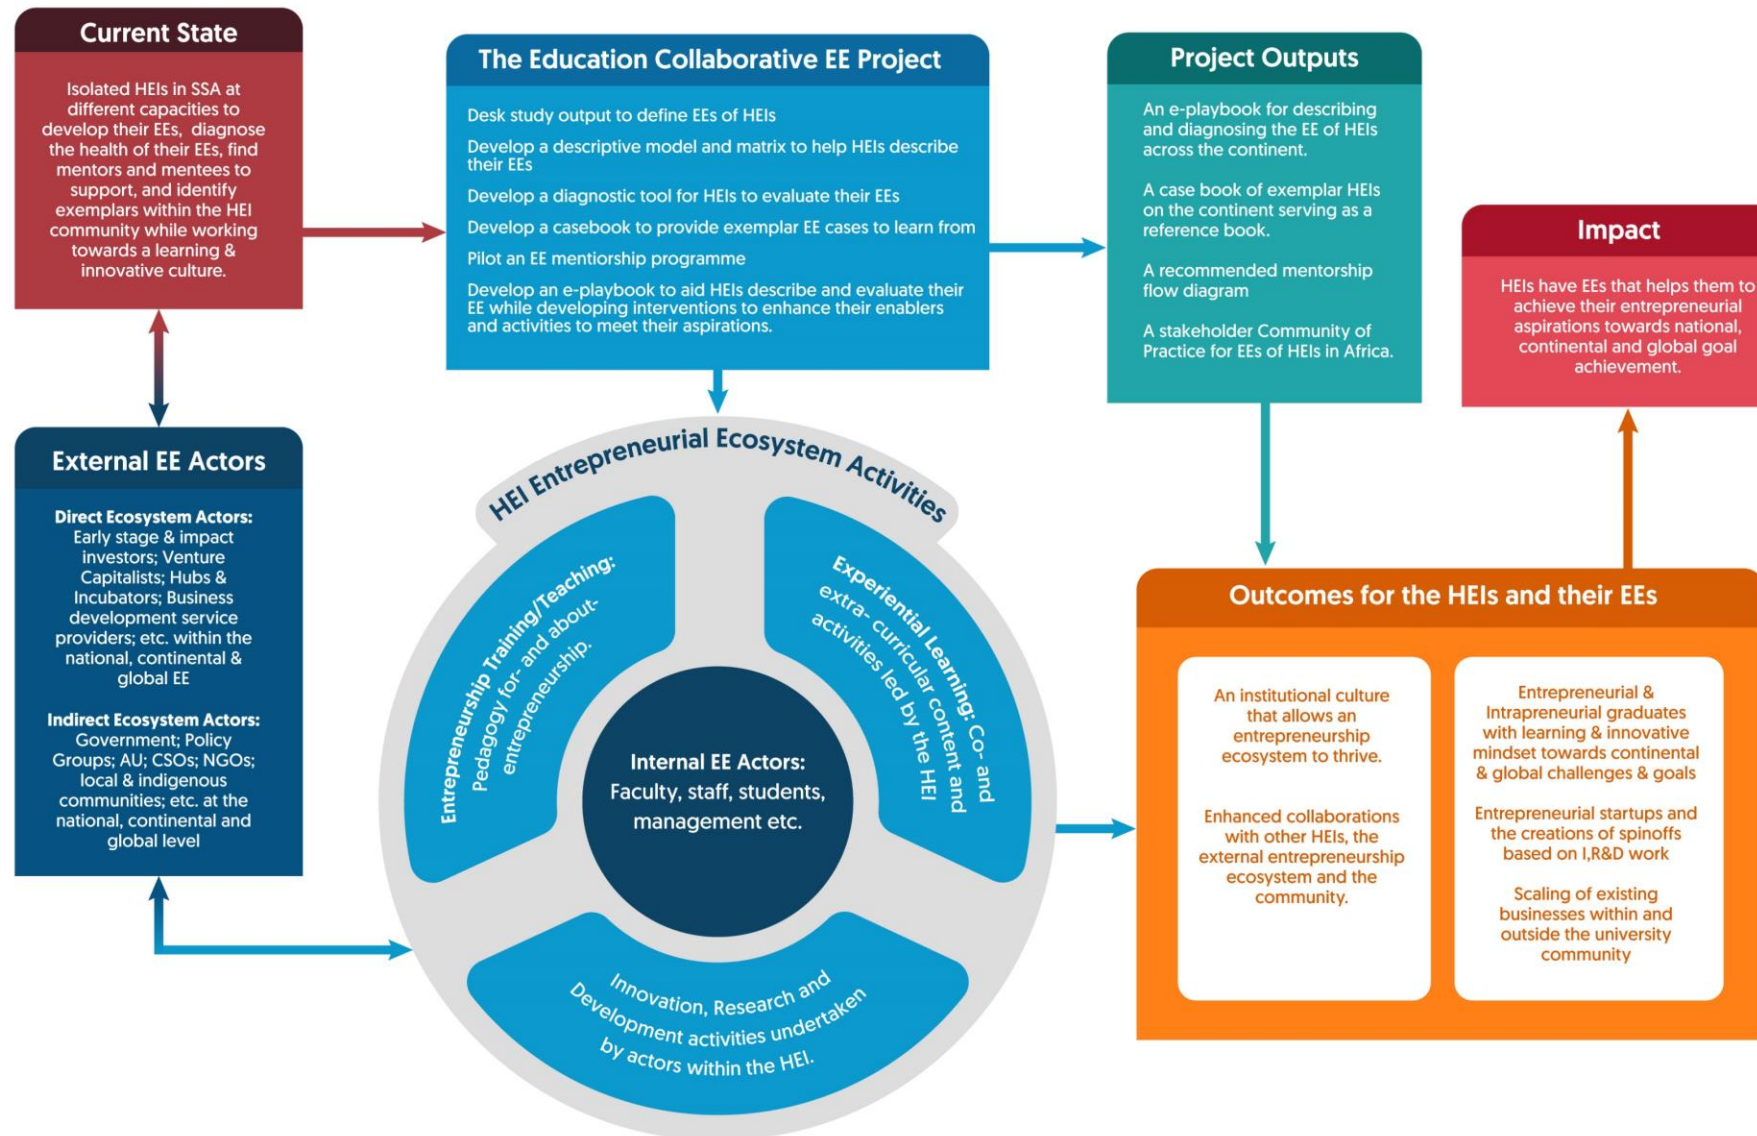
Current State

Isolated HEIs in SSA at different capacities to develop their EEs, diagnose the health of their EEs, find mentors and mentees to support, and identify exemplars within the HEI community while working towards a learning & innovative culture.

The Education Collaborative EE Project

Desk study output to define EEs of HEIs

Develop a descriptive model and matrix to help HEIs describe their EEs

Develop a diagnostic tool for HEIs to evaluate their EEs

Develop a casebook to provide exemplar EE cases to learn from

Pilot an EE mentorship programme

Develop an e-playbook to aid HEIs describe and evaluate their EE while developing interventions to enhance their enablers and activities to meet their aspirations.

Project Outputs

An e-playbook for describing and diagnosing the EE of HEIs across the continent.

A case book of exemplar HEIs on the continent serving as a reference book.

A recommended mentorship flow diagram

A stakeholder Community of Practice for EEs of HEIs in Africa.

Impact

HEIs have EEs that helps them to achieve their entrepreneurial aspirations towards national, continental and global goal achievement.

External EE Actors

Direct Ecosystem Actors:
Early stage & impact investors; Venture Capitalists; Hubs & Incubators; Business development service providers; etc. within the national, continental & global EE

Indirect Ecosystem Actors:
Government; Policy Groups; AU; CSOs; NGOs; local & indigenous communities; etc. at the national, continental and global level

HEI Entrepreneurial Ecosystem Activities

Entrepreneurship Training/Teaching: Pedagogy for- and about- entrepreneurship.

Experiential Learning: Co- and extra- curricular content and activities led by the HEI

Internal EE Actors: Faculty, staff, students, management etc.

Innovation, Research and Development activities undertaken by actors within the HEI.

Outcomes for the HEIs and their EEs

An institutional culture that allows an entrepreneurship ecosystem to thrive.

Enhanced collaborations with other HEIs, the external entrepreneurship ecosystem and the community.

Entrepreneurial & Intrapreneurial graduates with learning & innovative mindset towards continental & global challenges & goals

Entrepreneurial startups and the creations of spinoffs based on I,R&D work

Scaling of existing businesses within and outside the university community